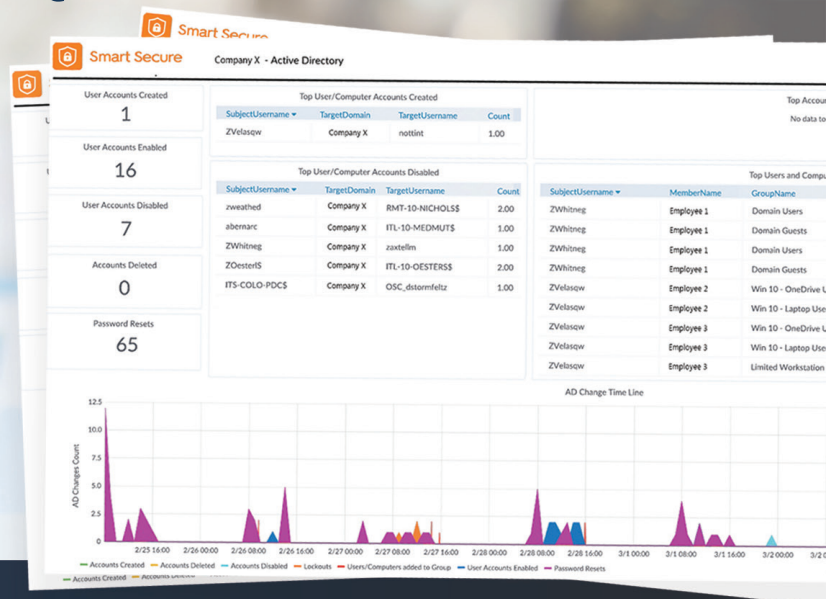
Smart Secure

Smart Secure

Company X - Active Directory

User Accounts Created
1

User Accounts Enabled
16

User Accounts Disabled
7

Accounts Deleted
0

Password Resets
65

Top User/Computer Accounts Created

| SubjectUsername | TargetDomain | TargetUsername | Count |
|---|---|---|---|
| ZVelasqw | Company X | nottint | 1.00 |

Top User/Computer Accounts Disabled

| SubjectUsername | TargetDomain | TargetUsername | Count |
|---|---|---|---|
| zweathed | Company X | RMT-10-NICHOLS$ | 2.00 |
| abernarc | Company X | ITL-10-MEDMUT$ | 1.00 |
| ZWhitneg | Company X | zaxtellm | 1.00 |
| ZOesterlS | Company X | ITL-10-OESTERS$ | 2.00 |
| ITS-COLO-PDC$ | Company X | OSC_dstormfeltz | 1.00 |

Top Accou
No data to

Top Users and Compu

| SubjectUsername | MemberName | GroupName |
|---|---|---|
| ZWhitneg | Employee 1 | Domain Users |
| ZWhitneg | Employee 1 | Domain Guests |
| ZWhitneg | Employee 1 | Domain Users |
| ZWhitneg | Employee 1 | Domain Guests |
| ZVelasqw | Employee 2 | Win 10 - OneDrive U |
| ZVelasqw | Employee 2 | Win 10 - Laptop Use |
| ZVelasqw | Employee 3 | Win 10 - OneDrive U |
| ZVelasqw | Employee 3 | Win 10 - Laptop Use |
| ZVelasqw | Employee 3 | Limited Workstation |

AD Change Time Line

AD Changes Count

12.5
10.0
7.5
5.0
2.5
0

2/25 16:00 2/26 00:00 2/26 08:00 2/26 16:00 2/27 00:00 2/27 08:00 2/27 16:00 2/28 00:00 2/28 08:00 2/28 16:00 3/1 00:00 3/1 08:00 3/1 16:00 3/2 00:00

Accounts Created — Accounts Deleted — Accounts Disabled — Lockouts — Users/Computers added to Group — User Accounts Enabled — Password Resets

Accounts Created — Accounts Deleted